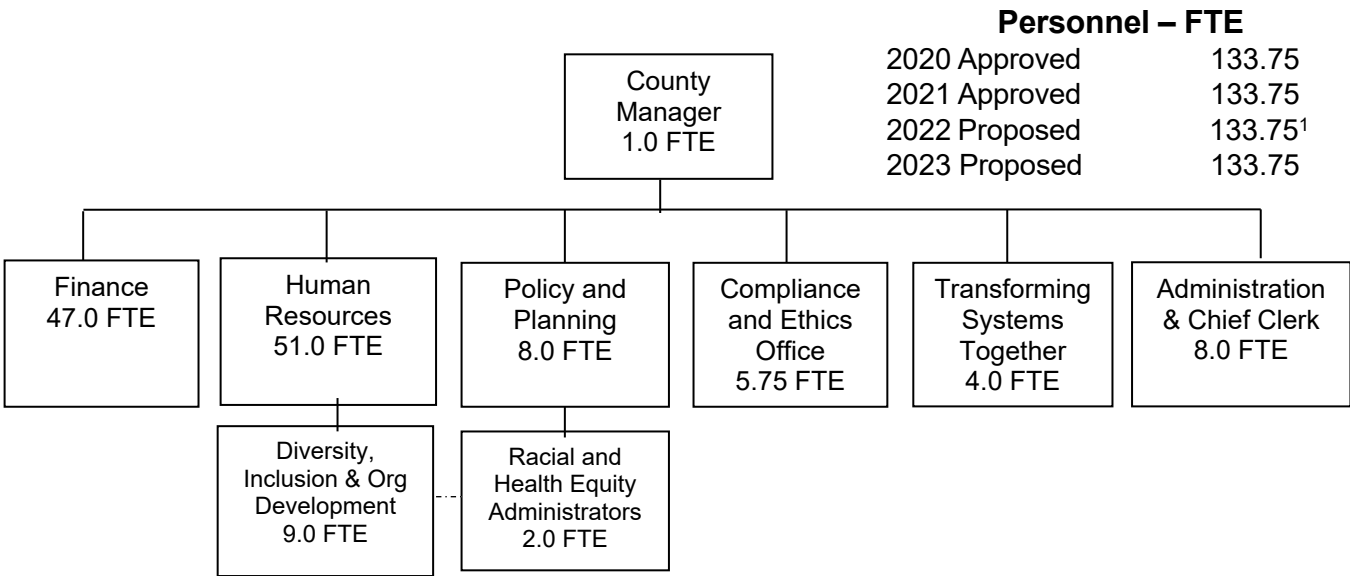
**Personnel – FTE**

| | |
|---|---|
| 2020 Approved | 133.75 |
| 2021 Approved | 133.75 |
| 2022 Proposed | 133.75$^1$ |
| 2023 Proposed | 133.75 |

County Manager 1.0 FTE

Finance 47.0 FTE

Human Resources 51.0 FTE

Policy and Planning 8.0 FTE

Compliance and Ethics Office 5.75 FTE

Transforming Systems Together 4.0 FTE

Administration & Chief Clerk 8.0 FTE

Diversity, Inclusion & Org Development 9.0 FTE

Racial and Health Equity Administrators 2.0 FTE